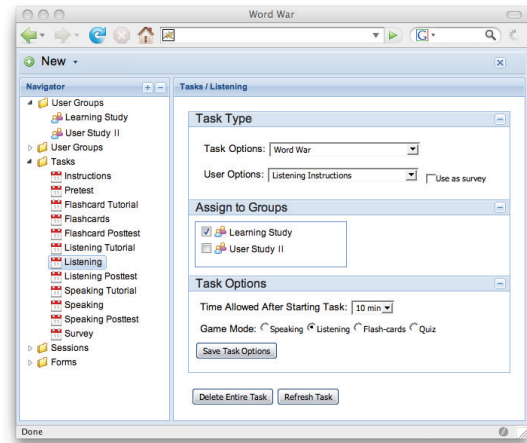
Word War

New

Navigator

User Groups
Learning Study
User Study II
User Groups
Tasks
Instructions
Pretest
Flashcard Tutorial
Flashcards
Flashcard Posttest
Listening Tutorial
Listening
Listening Posttest
Speaking Tutorial
Speaking
Speaking Posttest
Survey
Sessions
Forms

Tasks / Listening

Task Type

Task Options: Word War

User Options: Listening Instructions

Use as survey

Assign to Groups

Learning Study
User Study II

Task Options

Time Allowed After Starting Task: 10 min

Game Mode: Speaking Listening Flash-cards Quiz

Save Task Options

Delete Entire Task Refresh Task

Done